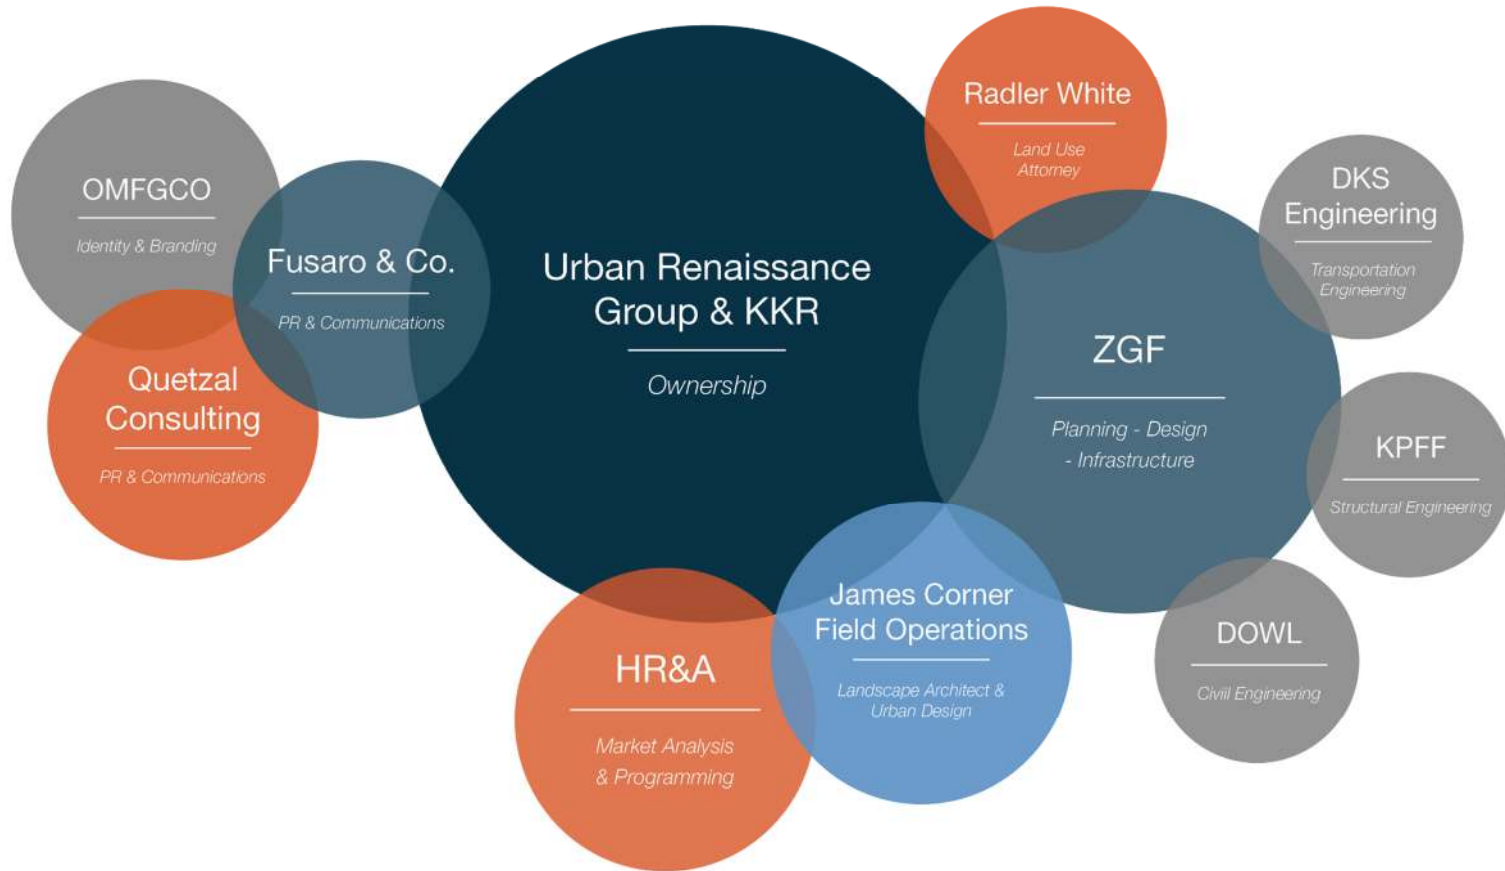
OMFGCO

Identity & Branding

Fusaro & Co.

PR & Communications

Quetzal Consulting

PR & Communications

Urban Renaissance Group & KKR

Ownership

Radler White

Land Use Attorney

DKS Engineering

Transportation Engineering

ZGF

Planning - Design - Infrastructure

KPFF

Structural Engineering

James Corner Field Operations

Landscape Architect & Urban Design

HR&A

Market Analysis & Programming

DOWL

Civil Engineering